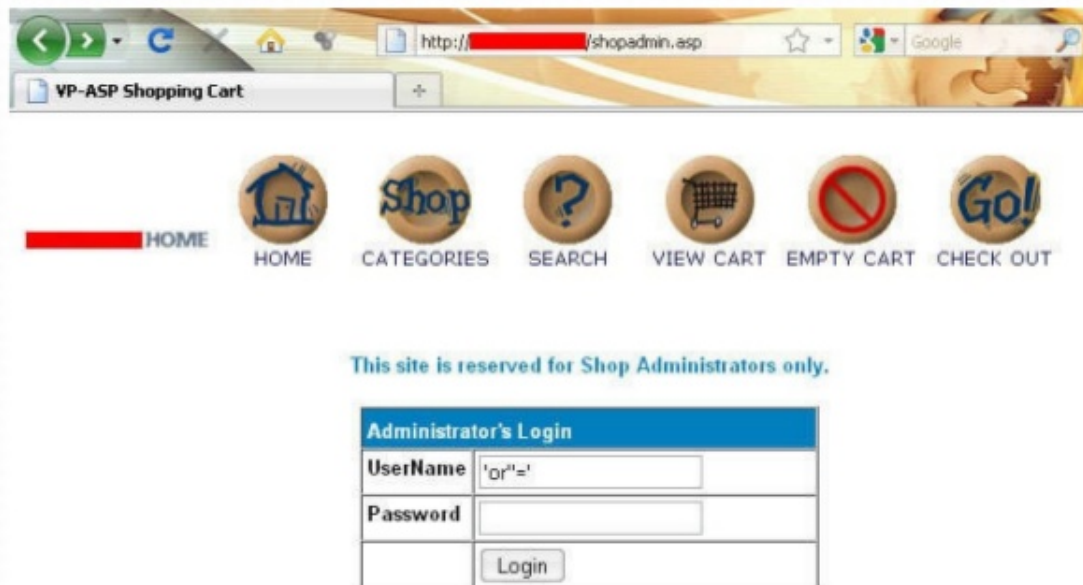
http://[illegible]/shopadmin.asp

Google

VP-ASP Shopping Cart

+

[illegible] HOME

Shop

Go!

HOME CATEGORIES SEARCH VIEW CART EMPTY CART CHECK OUT

This site is reserved for Shop Administrators only.

| Administrator's Login | |
|---|---|
| UserName | 'or''=' |
| Password | |
| | Login |